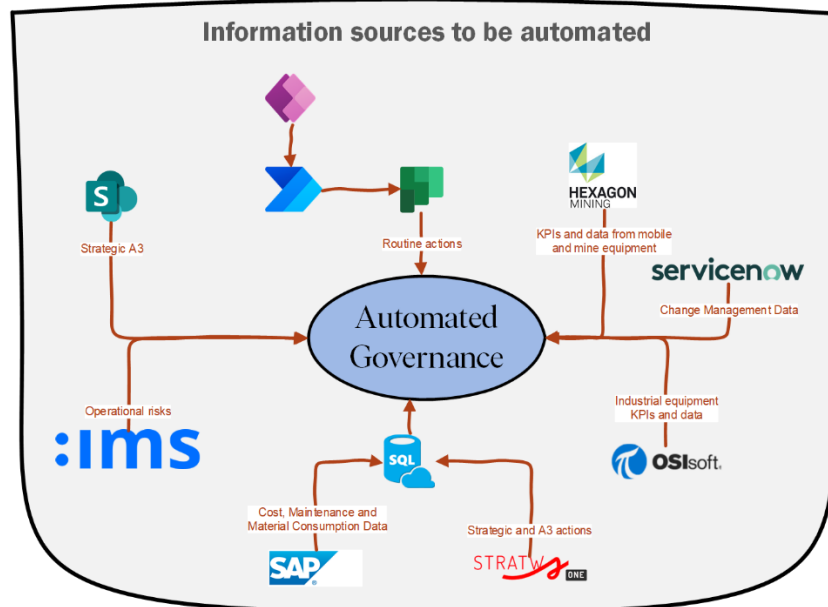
Information sources to be automated

S

Strategic A3

Routine actions

HEXAGON
MINING

KPIs and data from mobile and mine equipment

servicenow

Change Management Data

Automated Governance

Operational risks

:ims

SQL

Industrial equipment KPIs and data

OSIsoft.

Cost, Maintenance and Material Consumption Data

Strategic and A3 actions

SAP

STRATWS ONE